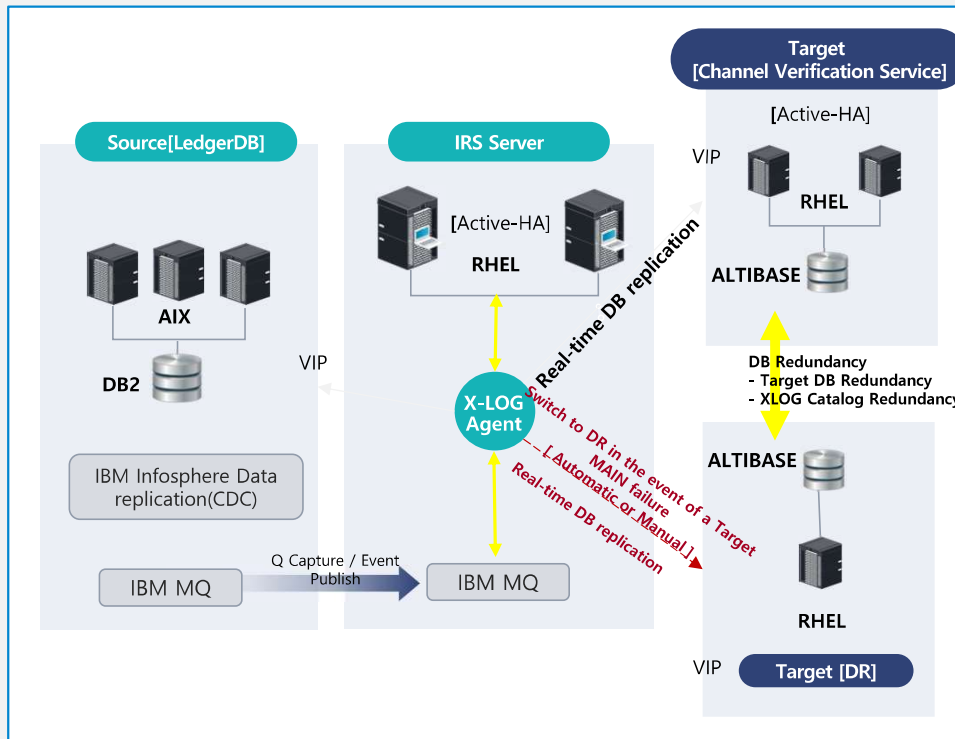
Target
[Channel Verification Service]

Source[LedgerDB]

AIX

DB2

VIP

IBM Infosphere Data replication(CDC)

IBM MQ

Q Capture / Event Publish

IRS Server

[Active-HA]

RHEL

X-LOG Agent

IBM MQ

Real-time DB replication

Switch to DR in the event of a Target MAIN failure
[ Automatic or Manual ]

Real-time DB replication

[Active-HA]

VIP

RHEL

ALTIBASE

DB Redundancy
- Target DB Redundancy
- XLOG Catalog Redundancy

ALTIBASE

RHEL

VIP

Target [DR]